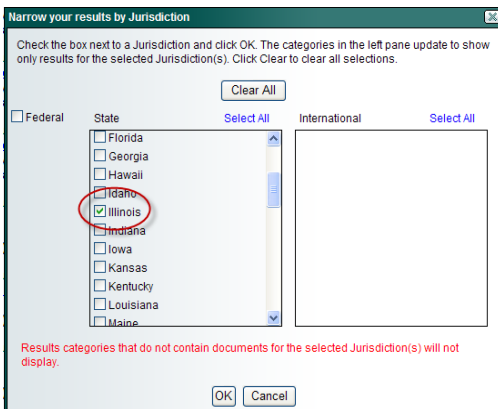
Narrow your results by Jurisdiction

Check the box next to a Jurisdiction and click OK. The categories in the left pane update to show only results for the selected Jurisdiction(s). Click Clear to clear all selections.

Clear All

Federal

State

Select All

Florida

Georgia

Hawaii

Idaho

Illinois

Indiana

Iowa

Kansas

Kentucky

Louisiana

Maine

International

Select All

Results categories that do not contain documents for the selected Jurisdiction(s) will not display.

OK

Cancel